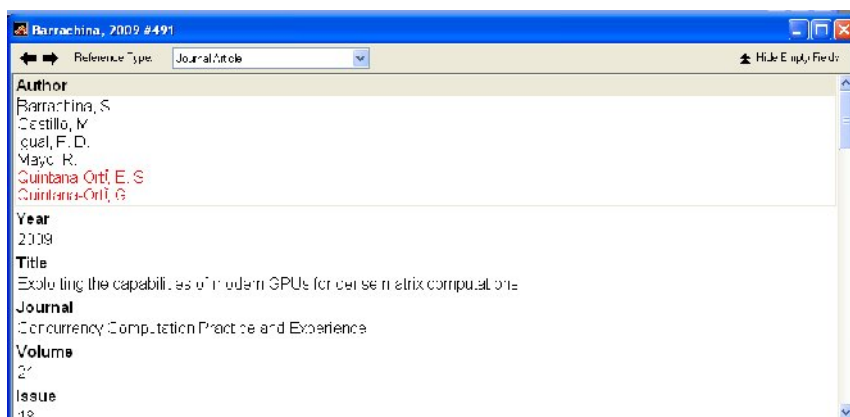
Barrachina, 2009 #491

Reference Type: Journal Article

Hide Empty Fields

Author
Barrachina, S.
Castillo, M.
Igual, F. D.
Mayo, R.
Quintana Ortí, E. S.
Quintana-Ortí, G.

Year
2009

Title
Exploiting the capabilities of modern GPUs for dense matrix computations

Journal
Concurrency Computation Practice and Experience

Volume
21

Issue
18